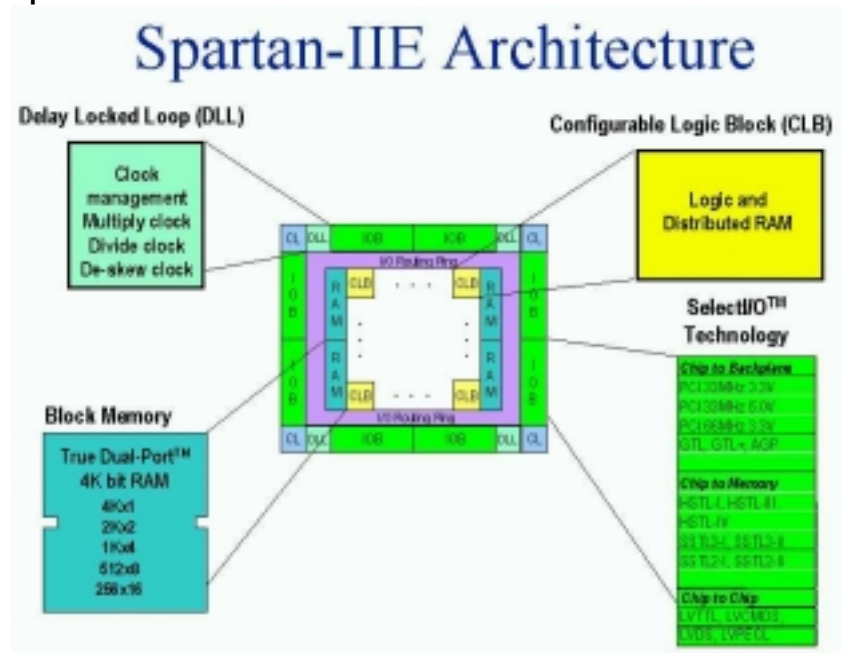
Spartan-IIE Architecture

Delay Locked Loop (DLL)

Clock management
Multiply clock
Divide clock
De-skew clock

Configurable Logic Block (CLB)

Logic and Distributed RAM

CL DLL IOB IOB DLL CL

I/O Routing Ring

IOB IOB

RAM CLB . . . CLB RAM

RAM CLB . . . CLB RAM

IOB IOB

I/O Routing Ring

CL DLL IOB IOB DLL CL

SelectI/O™ Technology

Chip to Backplane
PCI 33MHz 3.3V
PCI 33MHz 5.0V
PCI 66MHz 3.3V
GTL, GTL+, AGP

Chip to Memory
HSTL-I, HSTL-III
HSTL-IV
SSTL3-I, SSTL3-II
SSTL2-I, SSTL2-II

Chip to Chip
LVTTL, LVCMOS,
LVDS, LVPECL

Block Memory

True Dual-Port™
4K bit RAM
4Kx1
2Kx2
1Kx4
512x8
256x16